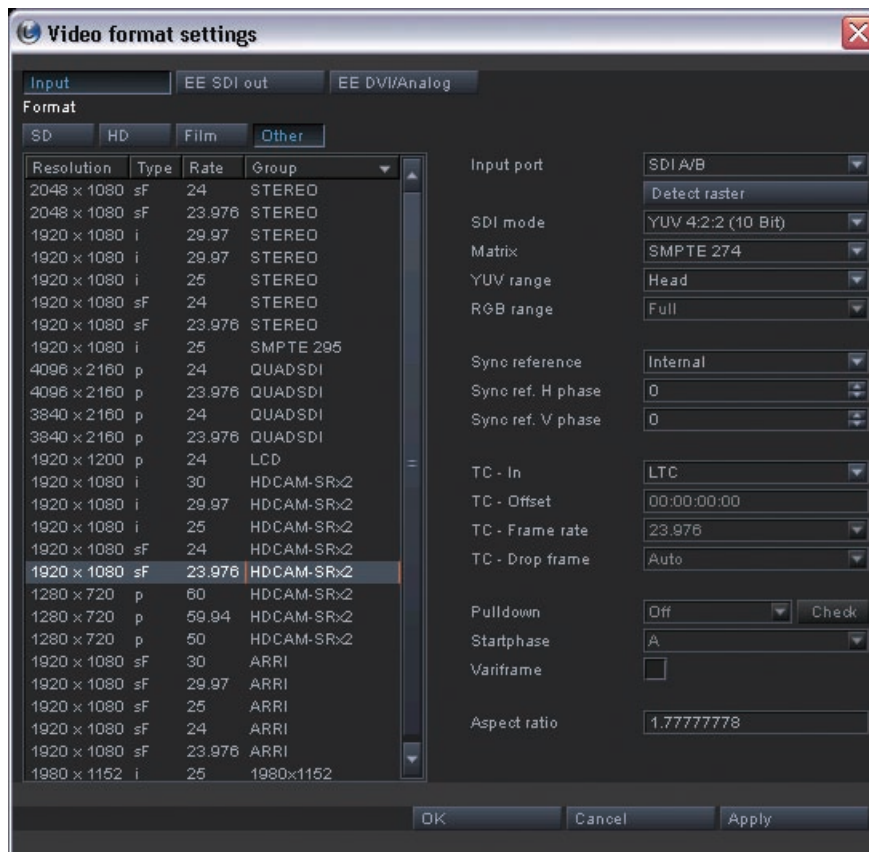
Video format settings

Input | EE SDI out | EE DVI/Analog

Format

SD | HD | Film | Other

| Resolution | Type | Rate | Group |
|---|---|---|---|
| 2048 x 1080 | sF | 24 | STEREO |
| 2048 x 1080 | sF | 23.976 | STEREO |
| 1920 x 1080 | i | 29.97 | STEREO |
| 1920 x 1080 | i | 29.97 | STEREO |
| 1920 x 1080 | i | 25 | STEREO |
| 1920 x 1080 | sF | 24 | STEREO |
| 1920 x 1080 | sF | 23.976 | STEREO |
| 1920 x 1080 | i | 25 | SMPTE 295 |
| 4096 x 2160 | p | 24 | QUADSDI |
| 4096 x 2160 | p | 23.976 | QUADSDI |
| 3840 x 2160 | p | 24 | QUADSDI |
| 3840 x 2160 | p | 23.976 | QUADSDI |
| 1920 x 1200 | p | 24 | LCD |
| 1920 x 1080 | i | 30 | HDCAM-SRx2 |
| 1920 x 1080 | i | 29.97 | HDCAM-SRx2 |
| 1920 x 1080 | i | 25 | HDCAM-SRx2 |
| 1920 x 1080 | sF | 24 | HDCAM-SRx2 |
| 1920 x 1080 | sF | 23.976 | HDCAM-SRx2 |
| 1280 x 720 | p | 60 | HDCAM-SRx2 |
| 1280 x 720 | p | 59.94 | HDCAM-SRx2 |
| 1280 x 720 | p | 50 | HDCAM-SRx2 |
| 1920 x 1080 | sF | 30 | ARRI |
| 1920 x 1080 | sF | 29.97 | ARRI |
| 1920 x 1080 | sF | 25 | ARRI |
| 1920 x 1080 | sF | 24 | ARRI |
| 1920 x 1080 | sF | 23.976 | ARRI |
| 1980 x 1152 | i | 25 | 1980x1152 |

Input port: SDI A/B
Detect raster
SDI mode: YUV 4:2:2 (10 Bit)
Matrix: SMPTE 274
YUV range: Head
RGB range: Full

Sync reference: Internal
Sync ref. H phase: 0
Sync ref. V phase: 0

TC - In: LTC
TC - Offset: 00:00:00:00
TC - Frame rate: 23.976
TC - Drop frame: Auto

Pulldown: Off | Check
Startphase: A
Variframe

Aspect ratio: 1.77777778

OK | Cancel | Apply